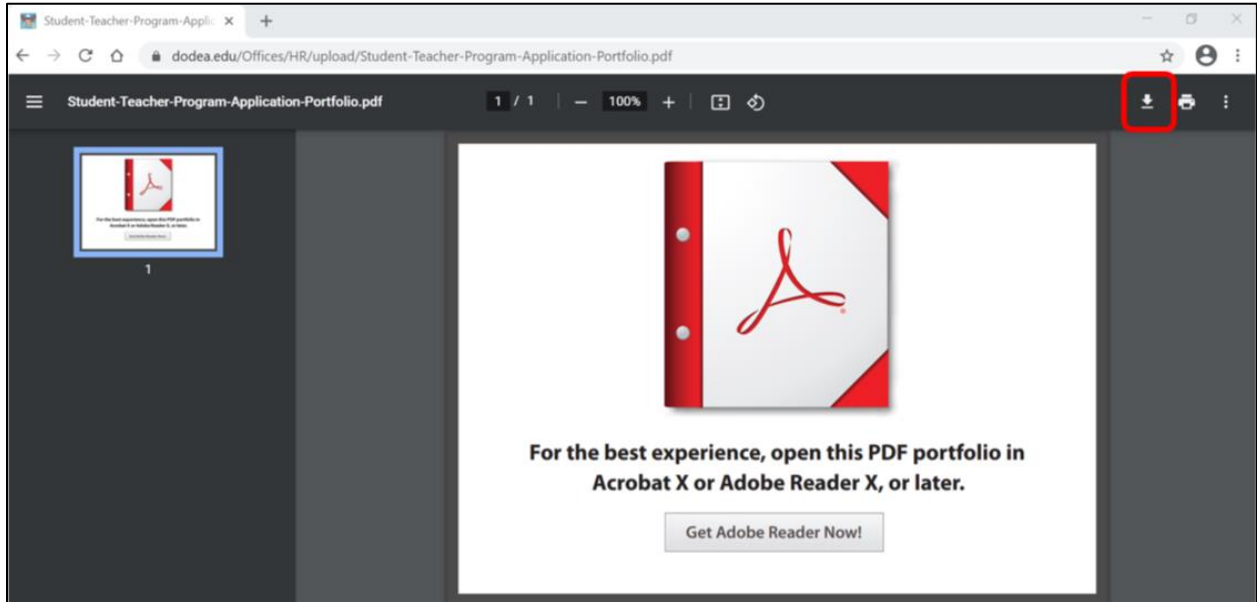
Student-Teacher-Program-Applic ×

dodea.edu/Offices/HR/upload/Student-Teacher-Program-Application-Portfolio.pdf

Student-Teacher-Program-Application-Portfolio.pdf

1 / 1

100%

1

For the best experience, open this PDF portfolio in Acrobat X or Adobe Reader X, or later.

Get Adobe Reader Now!